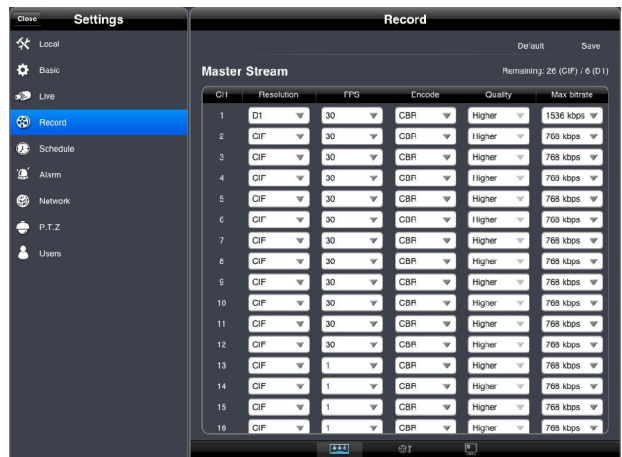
Close Settings

Local

Basic

Live

Record

Schedule

Alarm

Network

P.T.Z

Users

Record

Default Save

Master Stream

Remaining: 26 (CIF) / 6 (D1)

| CH | Resolution | FPS | Encode | Quality | Max bitrate |
|---|---|---|---|---|---|
| 1 | D1 | 30 | CBR | Higher | 1536 kbps |
| 2 | CIF | 30 | CBR | Higher | 768 kbps |
| 3 | CIF | 30 | CBR | Higher | 768 kbps |
| 4 | CIF | 30 | CBR | Higher | 768 kbps |
| 5 | CIF | 30 | CBR | Higher | 768 kbps |
| 6 | CIF | 30 | CBR | Higher | 768 kbps |
| 7 | CIF | 30 | CBR | Higher | 768 kbps |
| 8 | CIF | 30 | CBR | Higher | 768 kbps |
| 9 | CIF | 30 | CBR | Higher | 768 kbps |
| 10 | CIF | 30 | CBR | Higher | 768 kbps |
| 11 | CIF | 30 | CBR | Higher | 768 kbps |
| 12 | CIF | 30 | CBR | Higher | 768 kbps |
| 13 | CIF | 1 | CBR | Higher | 768 kbps |
| 14 | CIF | 1 | CBR | Higher | 768 kbps |
| 15 | CIF | 1 | CBR | Higher | 768 kbps |
| 16 | CIF | 1 | CBR | Higher | 768 kbps |